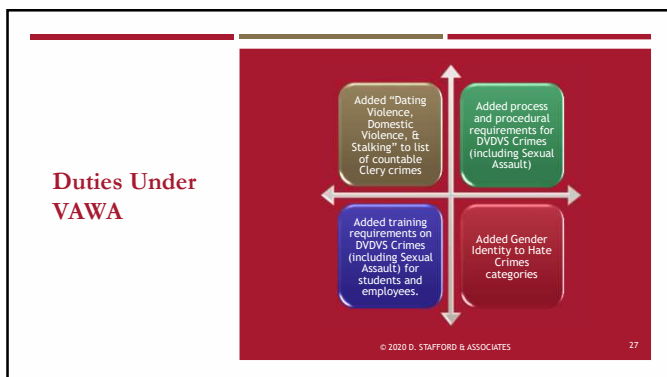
Duties Under VAWA

Added "Dating Violence, Domestic Violence, & Stalking" to list of countable Clery crimes

Added process and procedural requirements for DVDVS Crimes (including Sexual Assault)

Added training requirements on DVDVS Crimes (including Sexual Assault) for students and employees.

Added Gender Identity to Hate Crimes categories

© 2020 D. STAFFORD & ASSOCIATES

27